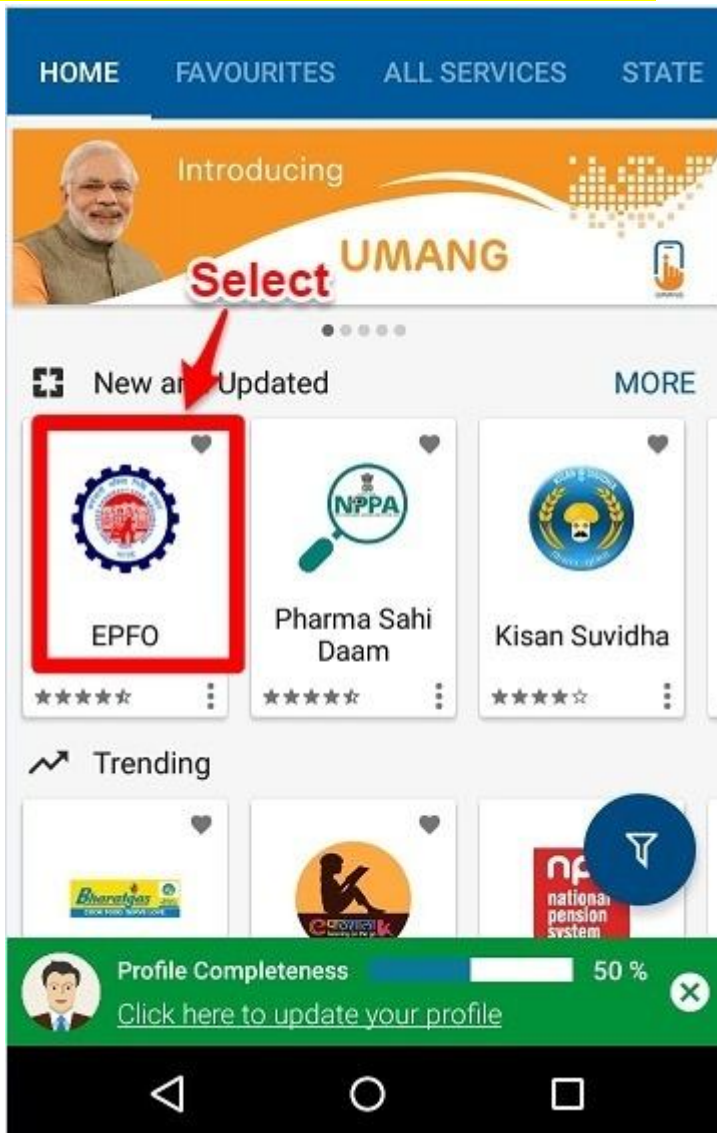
HOME FAVOURITES ALL SERVICES STATE

Introducing

UMANG

Select

New an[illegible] Updated MORE

EPFO

NPPA

Pharma Sahi Daam

Kisan Suvidha

Trending

Bharatgas

np national pension system

Profile Completeness 50 %

Click here to update your profile